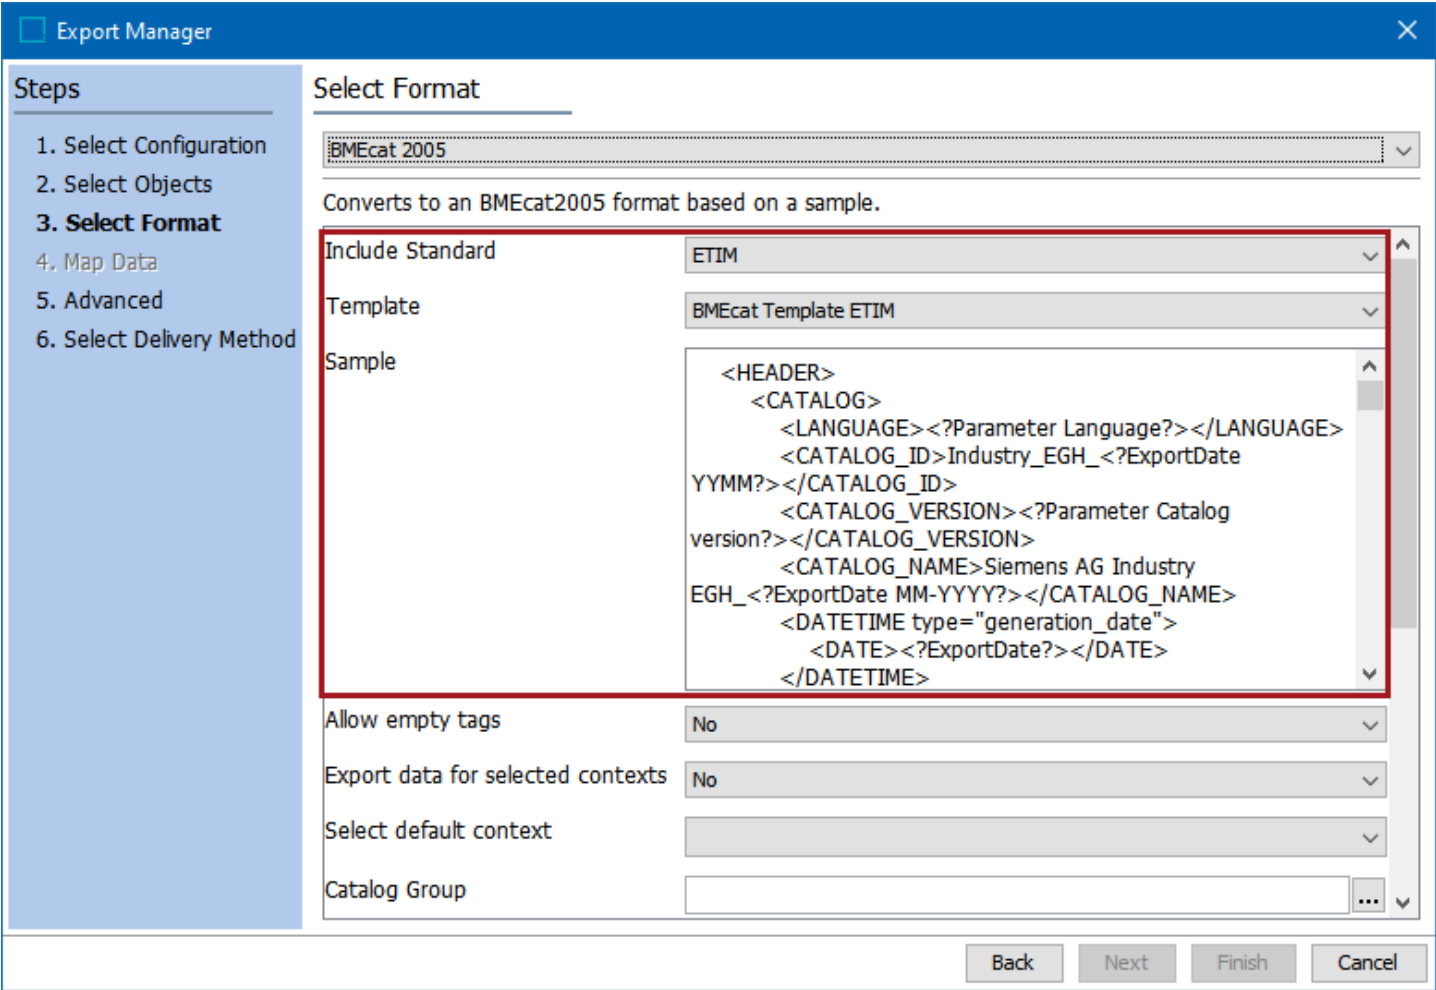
Export Manager

Steps

1. Select Configuration
2. Select Objects
3. Select Format
4. Map Data
5. Advanced
6. Select Delivery Method

Select Format

BMEcat 2005

Converts to an BMEcat2005 format based on a sample.

Include Standard
ETIM

Template
BMEcat Template ETIM

Sample
<HEADER>
<CATALOG>
<LANGUAGE><?Parameter Language?></LANGUAGE>
<CATALOG_ID>Industry_EGH_<?ExportDate YYMM?></CATALOG_ID>
<CATALOG_VERSION><?Parameter Catalog version?></CATALOG_VERSION>
<CATALOG_NAME>Siemens AG Industry EGH_<?ExportDate MM-YYYY?></CATALOG_NAME>
<DATETIME type="generation_date">
<DATE><?ExportDate?></DATE>
</DATETIME>

Allow empty tags
No

Export data for selected contexts
No

Select default context

Catalog Group
...

Back
Next
Finish
Cancel